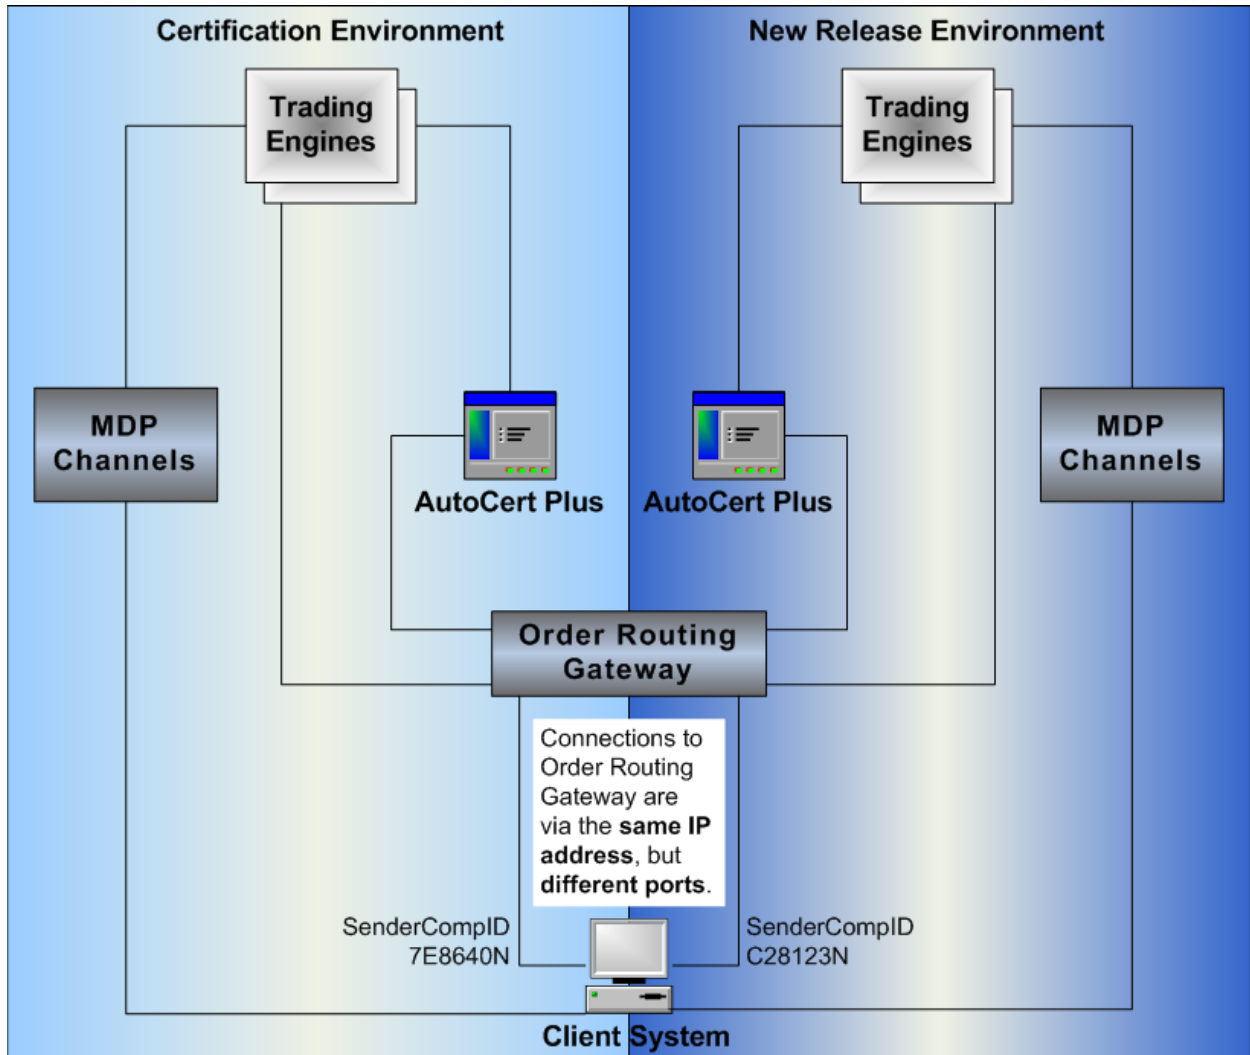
Certification Environment

New Release Environment

Trading Engines

Trading Engines

MDP Channels

AutoCert Plus

AutoCert Plus

MDP Channels

Order Routing Gateway

Connections to Order Routing Gateway are via the **same IP address**, but **different ports**.

SenderCompID 7E8640N

SenderCompID C28123N

Client System